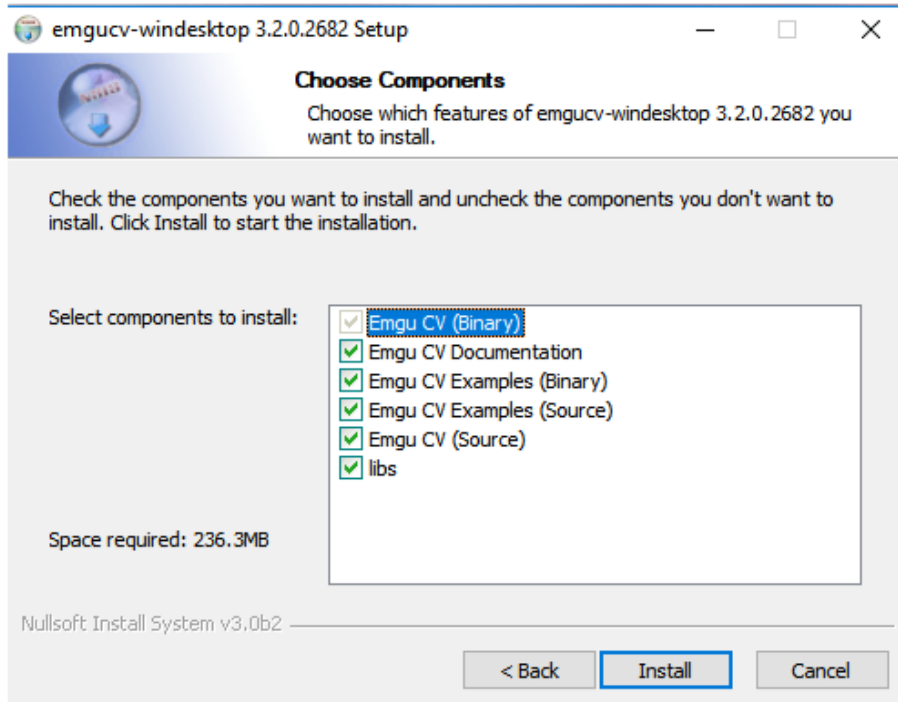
emgucv-windesktop 3.2.0.2682 Setup

Choose Components

Choose which features of emgucv-windesktop 3.2.0.2682 you want to install.

Check the components you want to install and uncheck the components you don't want to install. Click Install to start the installation.

Select components to install:

Emgu CV (Binary)
Emgu CV Documentation
Emgu CV Examples (Binary)
Emgu CV Examples (Source)
Emgu CV (Source)
libs

Space required: 236.3MB

Nullsoft Install System v3.0b2

< Back
Install
Cancel